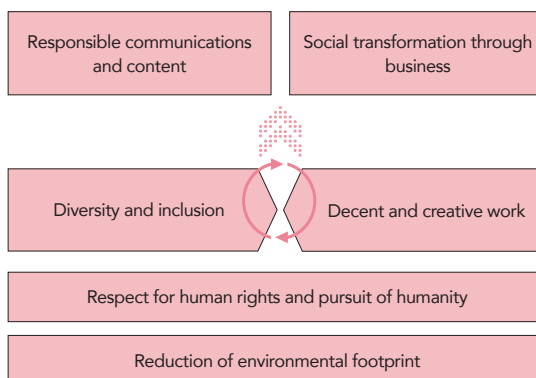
Responsible communications and content

Social transformation through business

Diversity and inclusion

Decent and creative work

Respect for human rights and pursuit of humanity

Reduction of environmental footprint